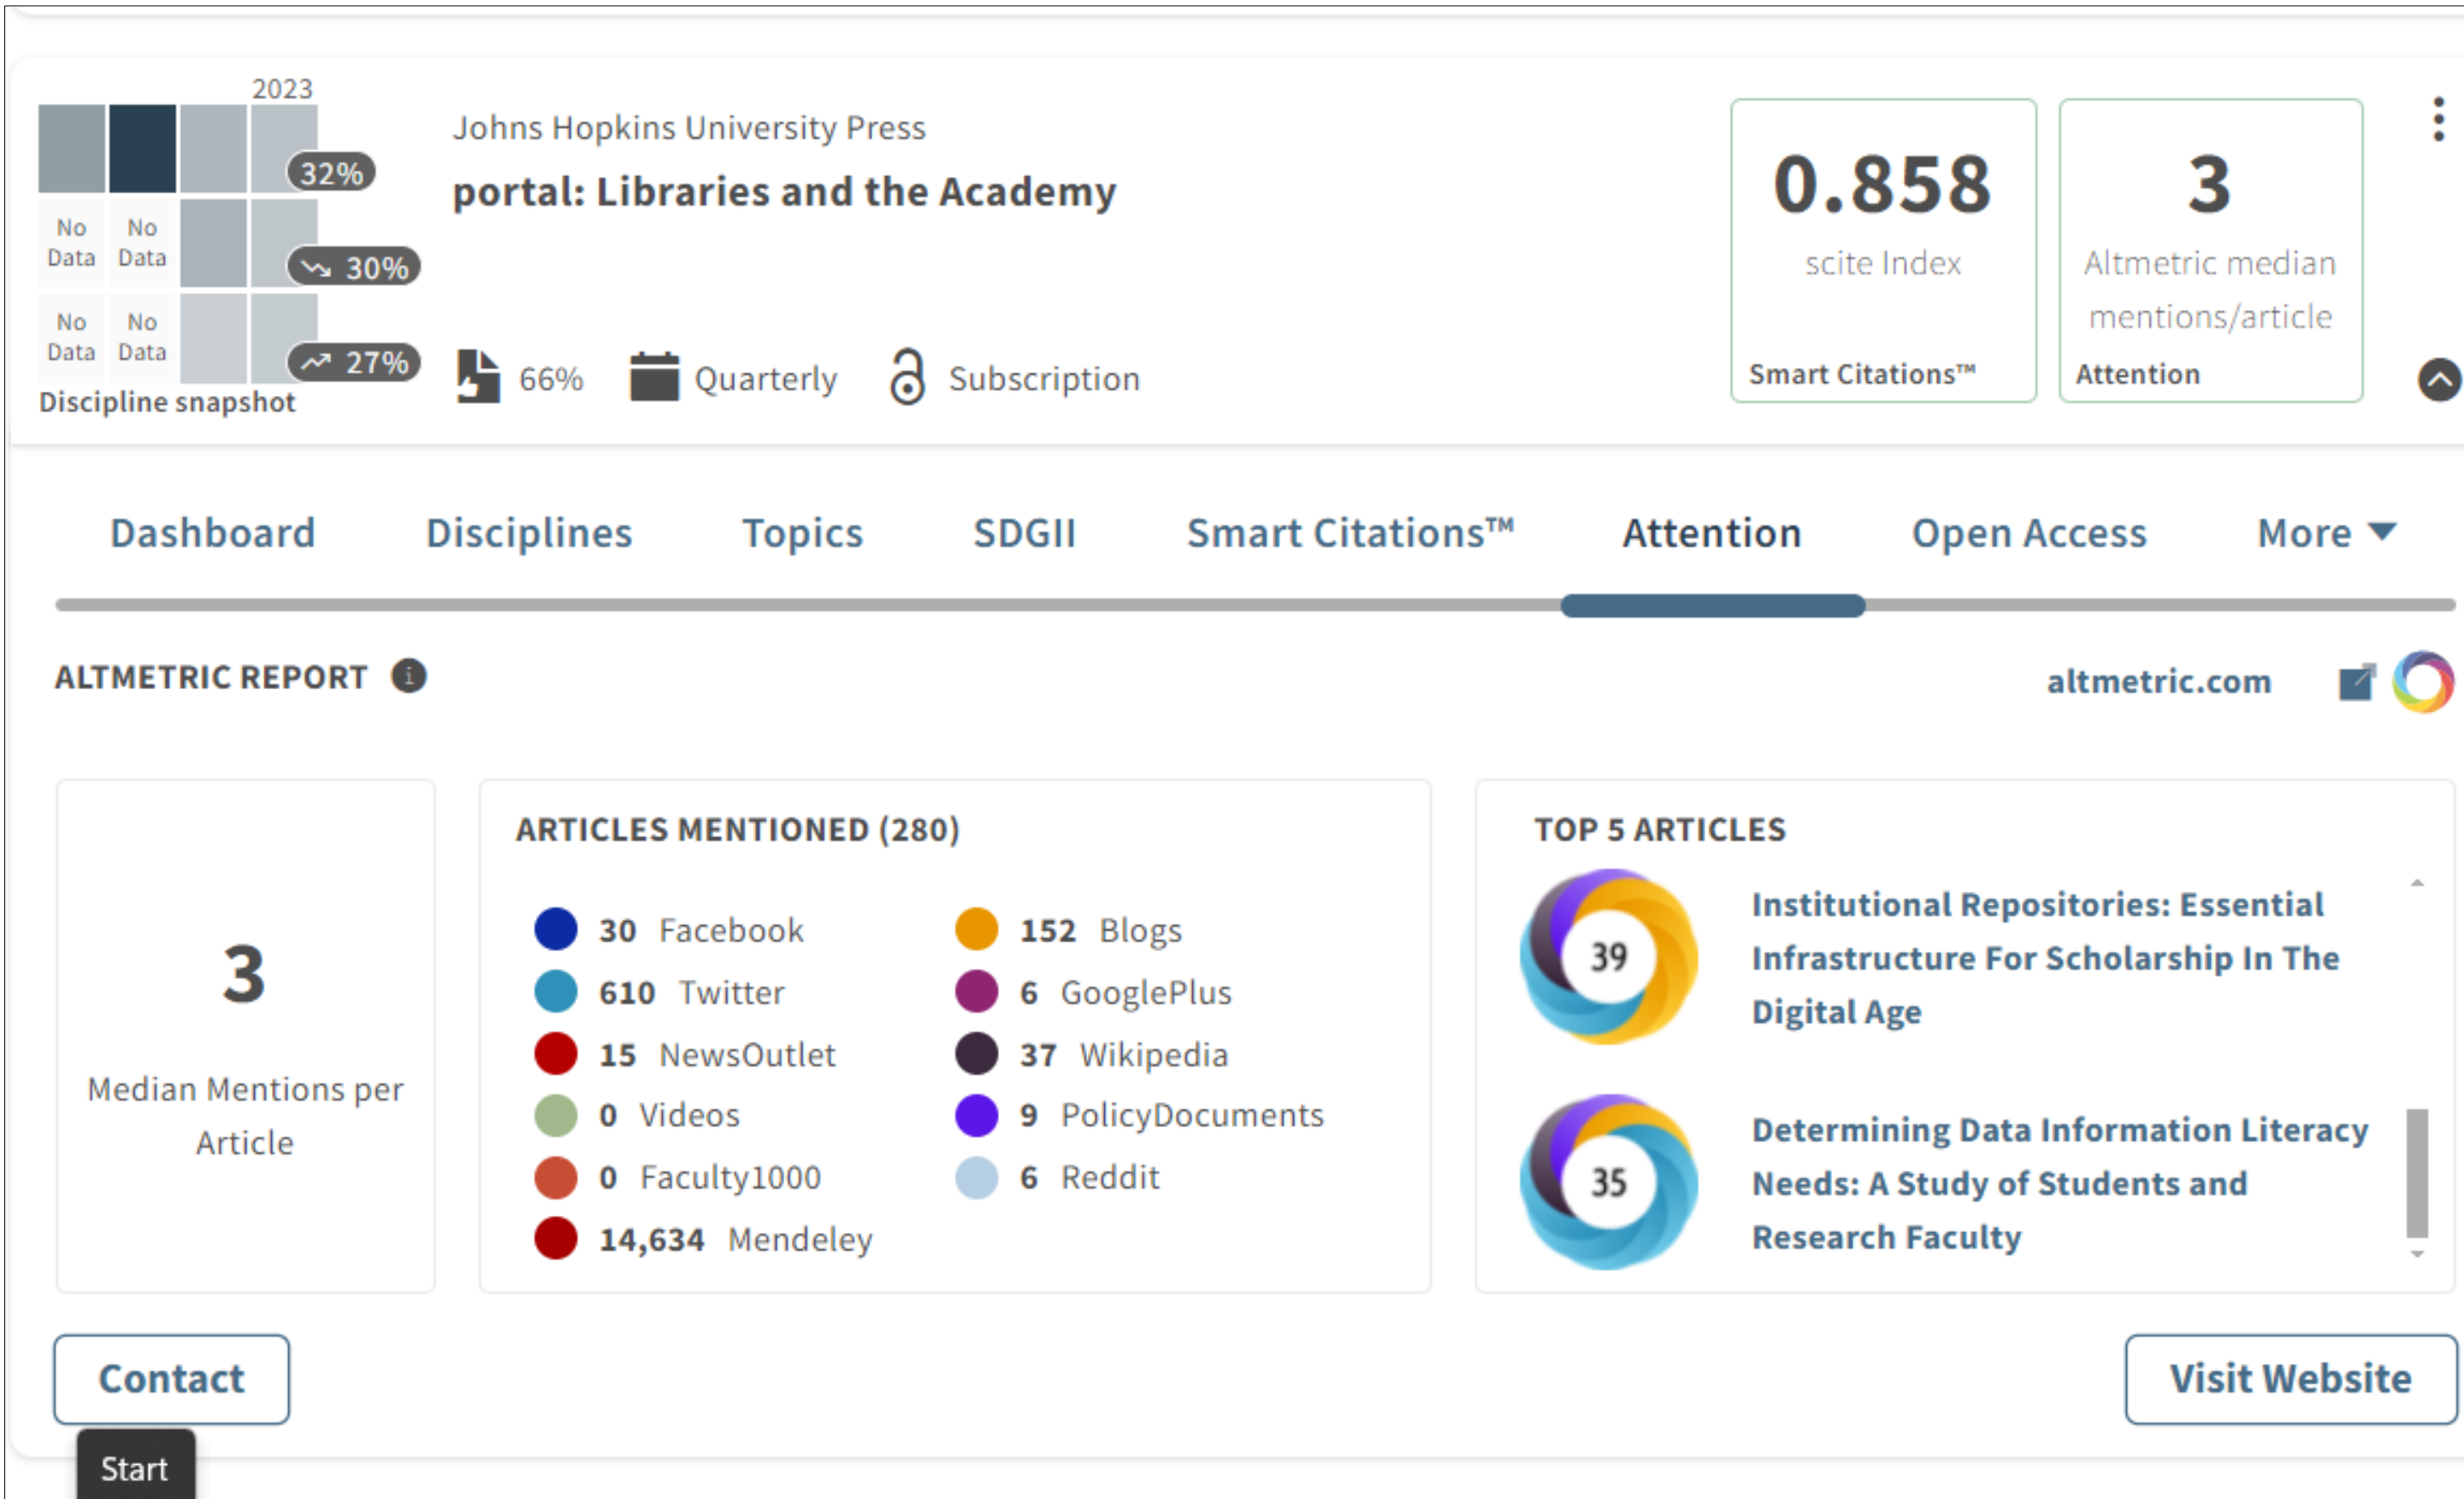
2023

32%

No Data No Data

30%

No Data No Data

27%

Discipline snapshot

Johns Hopkins University Press

portal: Libraries and the Academy

66% Quarterly Subscription

0.858
scite Index
Smart Citations™

3
Altmetric median mentions/article
Attention

Dashboard Disciplines Topics SDGII Smart Citations™ Attention Open Access More

ALTMETRIC REPORT

altmetric.com

3
Median Mentions per Article

ARTICLES MENTIONED (280)

30 Facebook
610 Twitter
15 NewsOutlet
0 Videos
0 Faculty1000
14,634 Mendeley
152 Blogs
6 GooglePlus
37 Wikipedia
9 PolicyDocuments
6 Reddit

TOP 5 ARTICLES

39
Institutional Repositories: Essential Infrastructure For Scholarship In The Digital Age

35
Determining Data Information Literacy Needs: A Study of Students and Research Faculty

Contact

Visit Website

Start